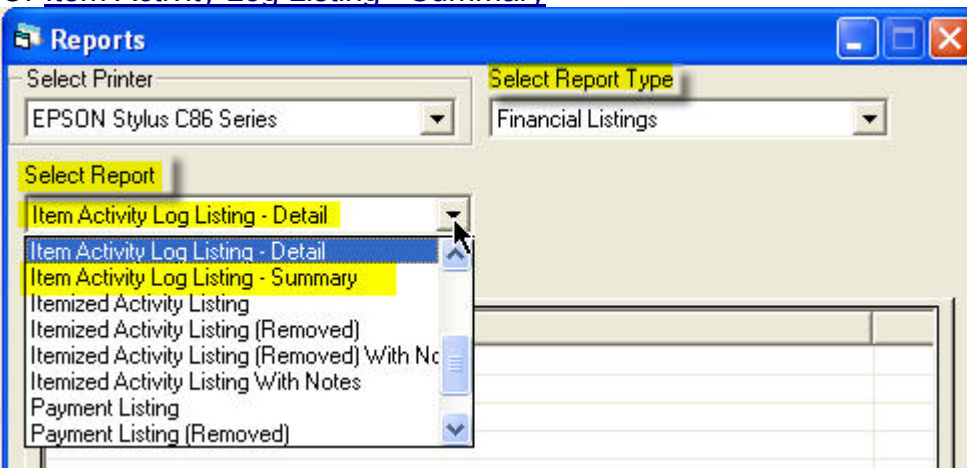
Reports

Select Printer

EPSON Stylus C86 Series

Select Report Type

Financial Listings

Select Report

Item Activity Log Listing - Detail

Item Activity Log Listing - Detail
Item Activity Log Listing - Summary
Itemized Activity Listing
Itemized Activity Listing (Removed)
Itemized Activity Listing (Removed) With No
Itemized Activity Listing With Notes
Payment Listing
Payment Listing (Removed)